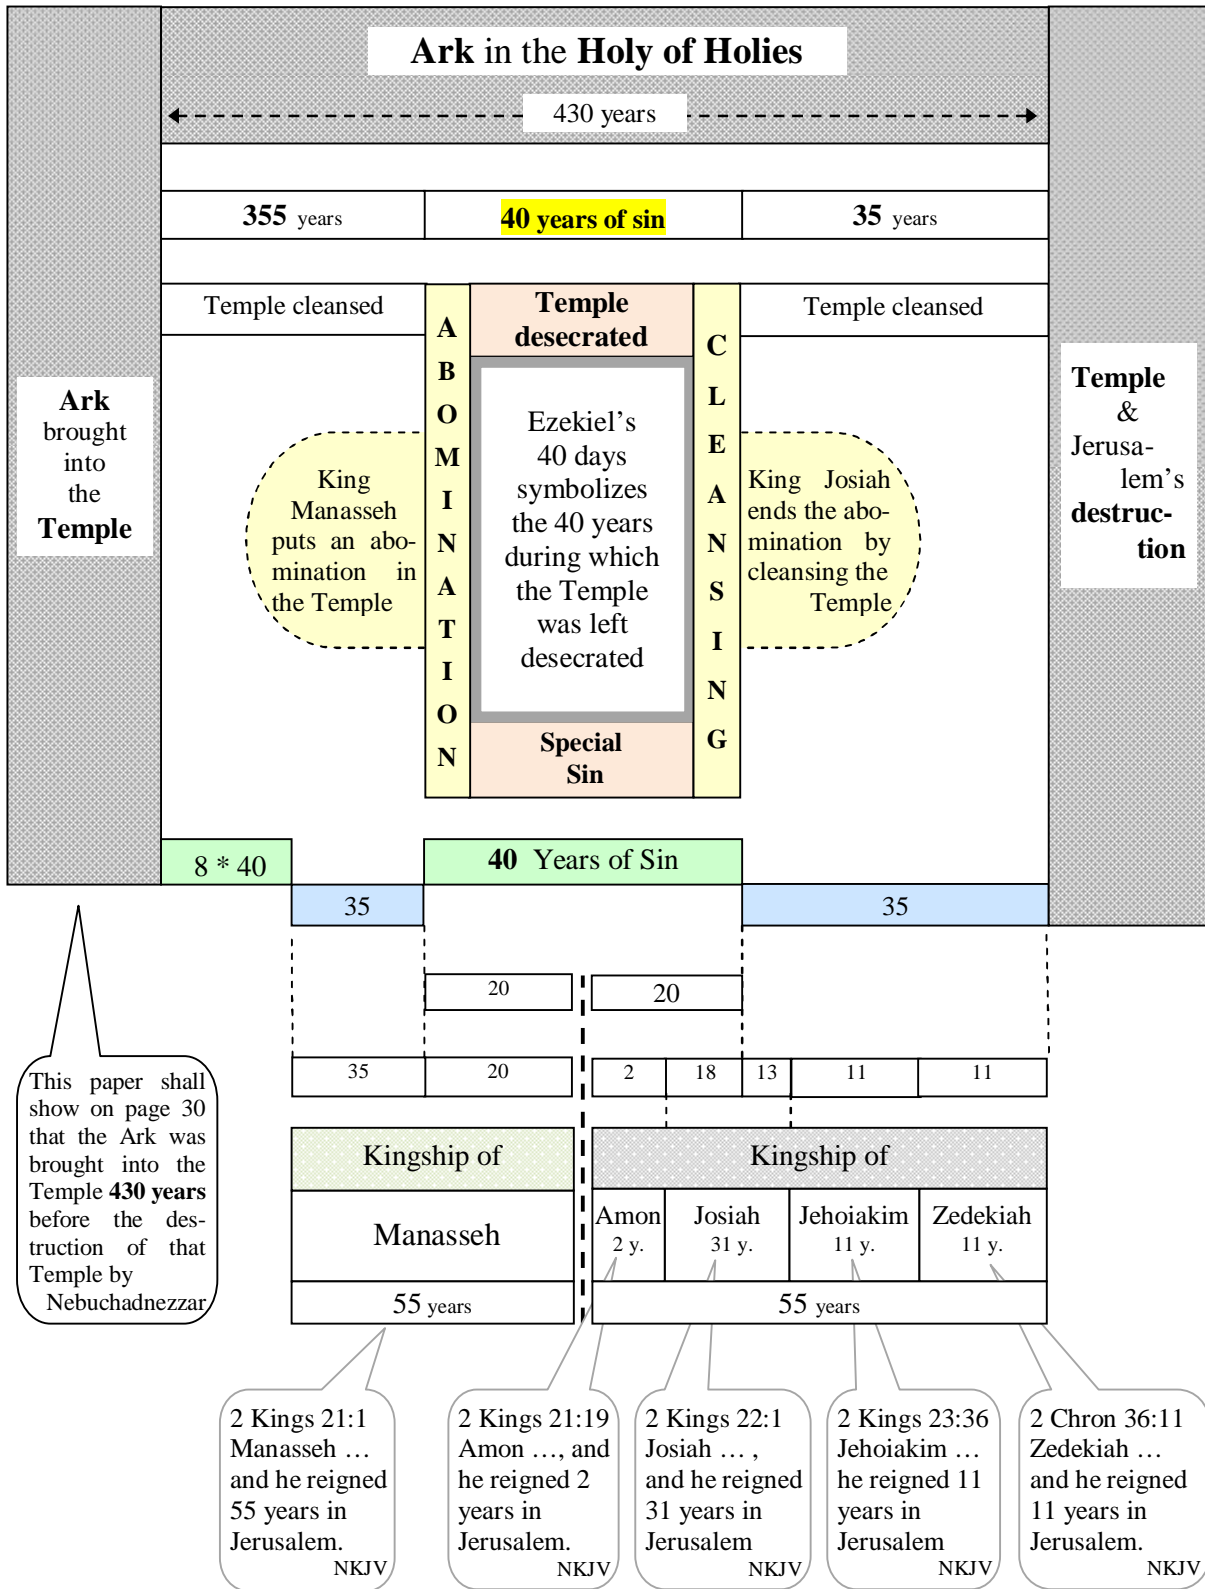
Ark in the Holy of Holies

430 years

| 355 years | 40 years of sin | 35 years |
|---|---|---|

Temple cleansed

ABOMINATION

Temple desecrated

Ezekiel's 40 days symbolizes the 40 years during which the Temple was left desecrated

Special Sin

CLEANSING

Temple cleansed

Ark brought into the Temple

King Manasseh puts an abomination in the Temple

King Josiah ends the abomination by cleansing the Temple

Temple & Jerusalem's destruction

8 * 40

40 Years of Sin

35

35

20

20

| 35 | 20 | 2 | 18 | 13 | 11 | 11 |
|---|---|---|---|---|---|---|

This paper shall show on page 30 that the Ark was brought into the Temple 430 years before the destruction of that Temple by Nebuchadnezzar

Kingship of

Manasseh

55 years

Kingship of

| Amon 2 y. | Josiah 31 y. | Jehoiakim 11 y. | Zedekiah 11 y. |
|---|---|---|---|

55 years

2 Kings 21:1 Manasseh … and he reigned 55 years in Jerusalem. NKJV

2 Kings 21:19 Amon …, and he reigned 2 years in Jerusalem. NKJV

2 Kings 22:1 Josiah … , and he reigned 31 years in Jerusalem NKJV

2 Kings 23:36 Jehoiakim … he reigned 11 years in Jerusalem NKJV

2 Chron 36:11 Zedekiah … and he reigned 11 years in Jerusalem. NKJV